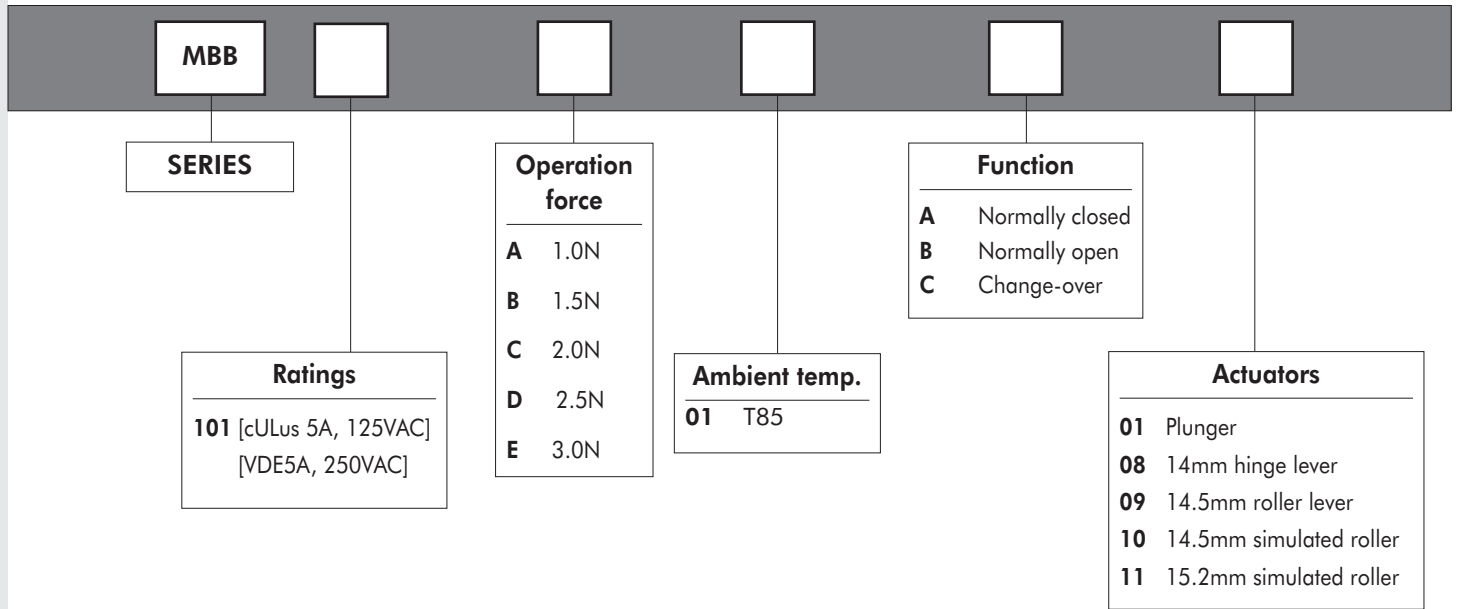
MBB

SERIES

Operation force
A 1.0N
B 1.5N
C 2.0N
D 2.5N
E 3.0N

Function
A Normally closed
B Normally open
C Change-over

Ratings
101 [cULus 5A, 125VAC] [VDE5A, 250VAC]

Ambient temp.
01 T85

Actuators
01 Plunger
08 14mm hinge lever
09 14.5mm roller lever
10 14.5mm simulated roller
11 15.2mm simulated roller